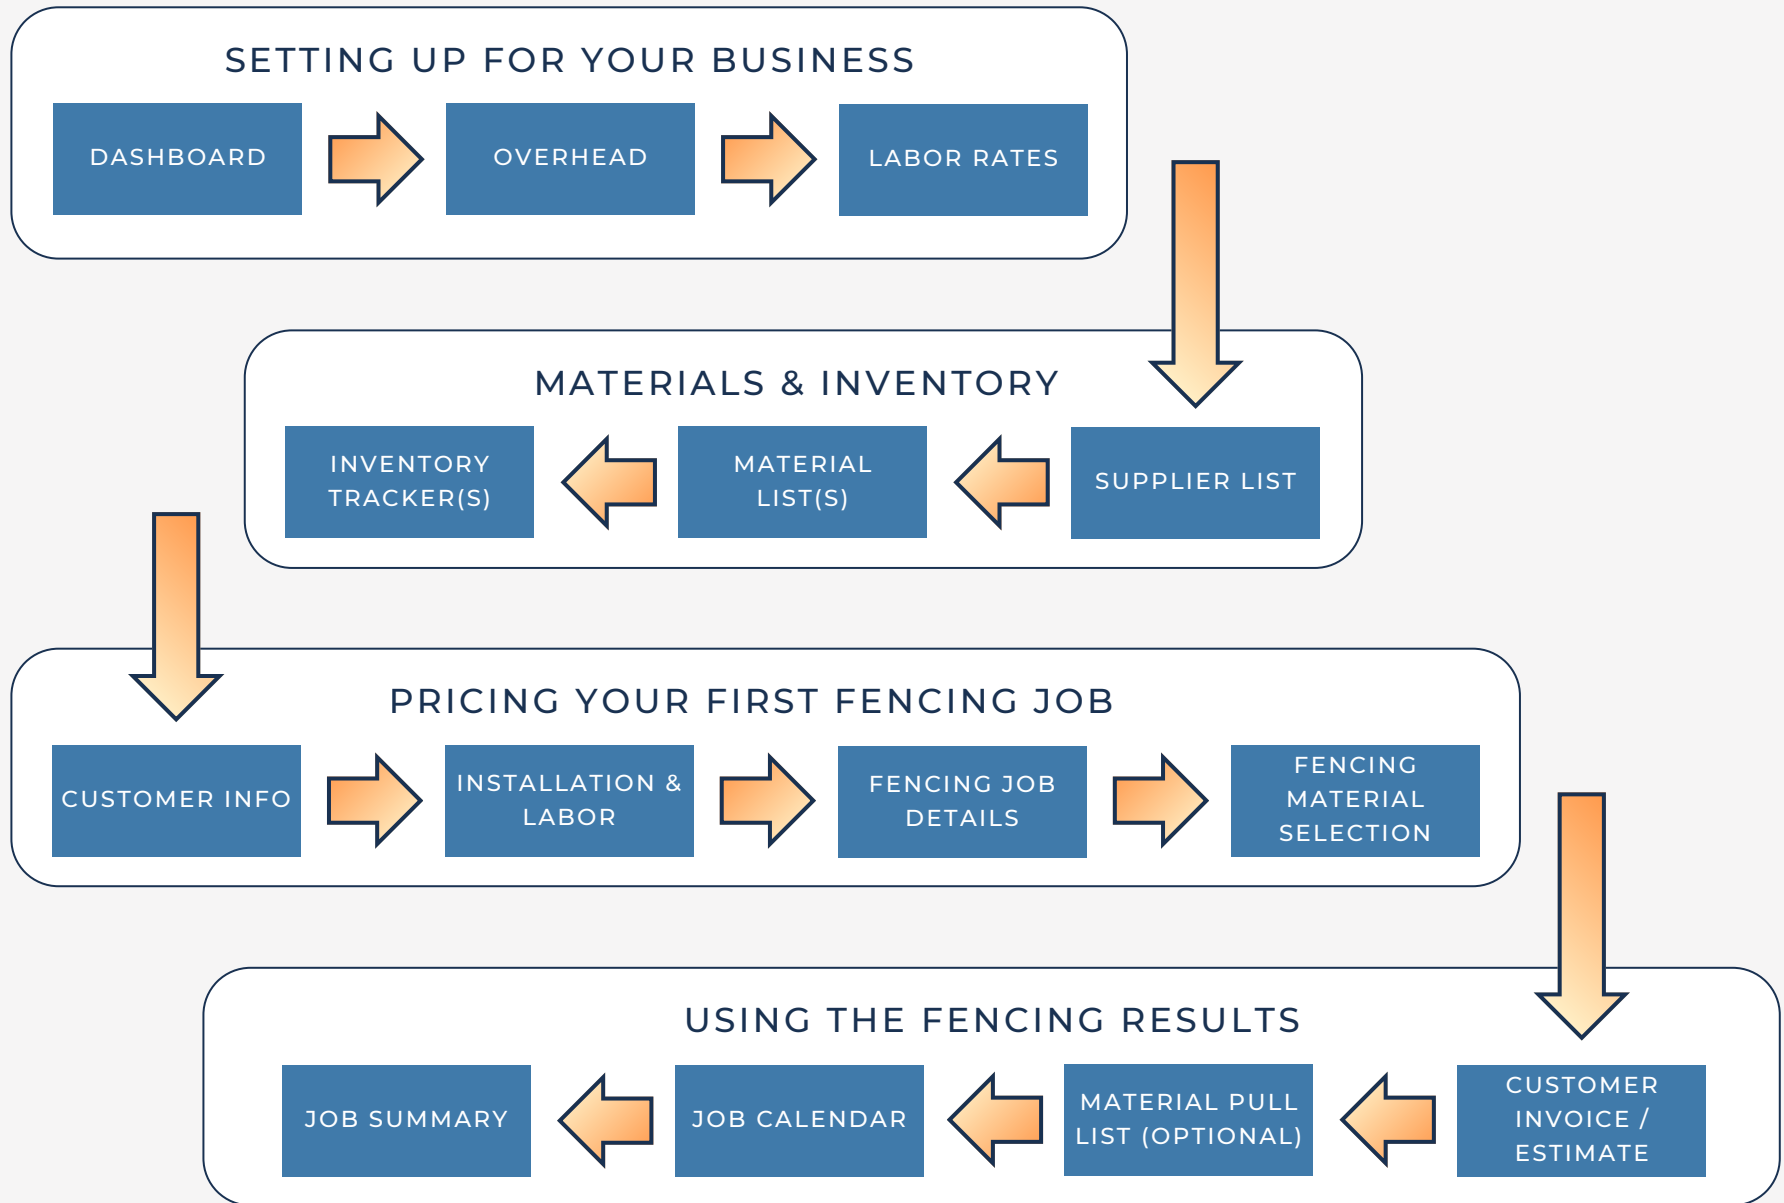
SETTING UP FOR YOUR BUSINESS

DASHBOARD

OVERHEAD

LABOR RATES

MATERIALS & INVENTORY

SUPPLIER LIST

MATERIAL LIST(S)

INVENTORY TRACKER(S)

PRICING YOUR FIRST FENCING JOB

CUSTOMER INFO

INSTALLATION & LABOR

FENCING JOB DETAILS

FENCING MATERIAL SELECTION

USING THE FENCING RESULTS

CUSTOMER INVOICE / ESTIMATE

MATERIAL PULL LIST (OPTIONAL)

JOB CALENDAR

JOB SUMMARY